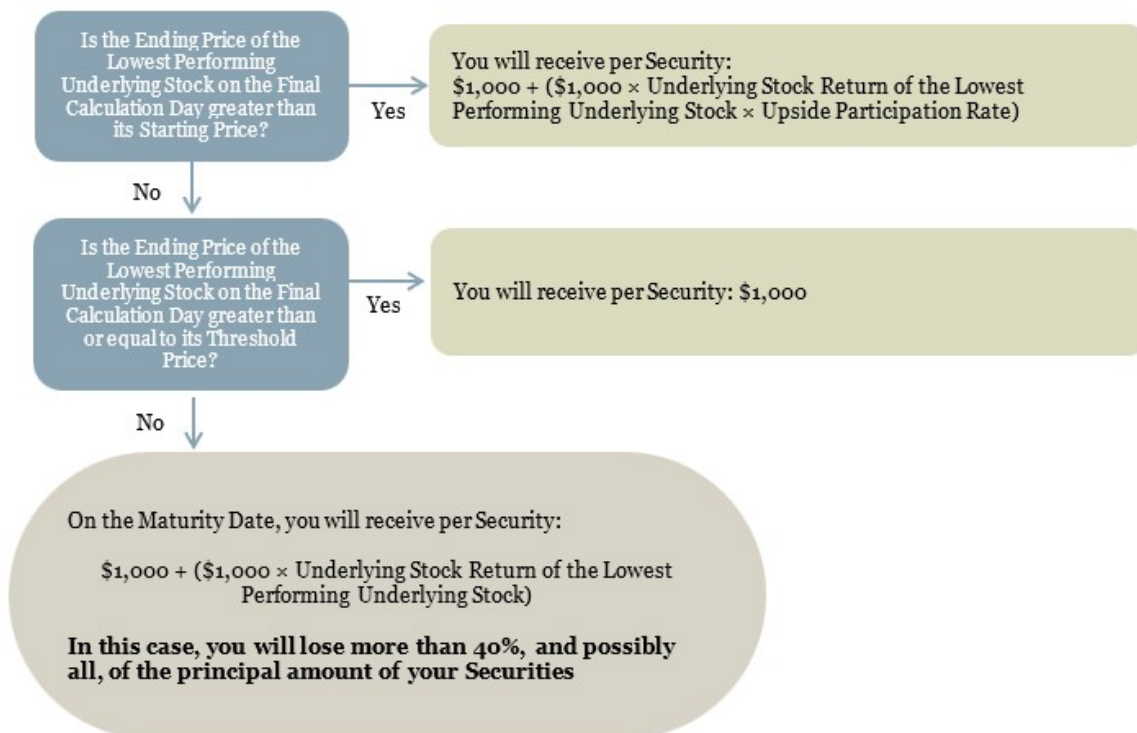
Is the Ending Price of the Lowest Performing Underlying Stock on the Final Calculation Day greater than its Starting Price?

Yes

You will receive per Security:
$1,000 + (\$1,000 \times$ Underlying Stock Return of the Lowest Performing Underlying Stock $\times$ Upside Participation Rate)

No

Is the Ending Price of the Lowest Performing Underlying Stock on the Final Calculation Day greater than or equal to its Threshold Price?

Yes

You will receive per Security: $1,000

No

On the Maturity Date, you will receive per Security:

$1,000 + (\$1,000 \times$ Underlying Stock Return of the Lowest Performing Underlying Stock)

**In this case, you will lose more than 40%, and possibly all, of the principal amount of your Securities**